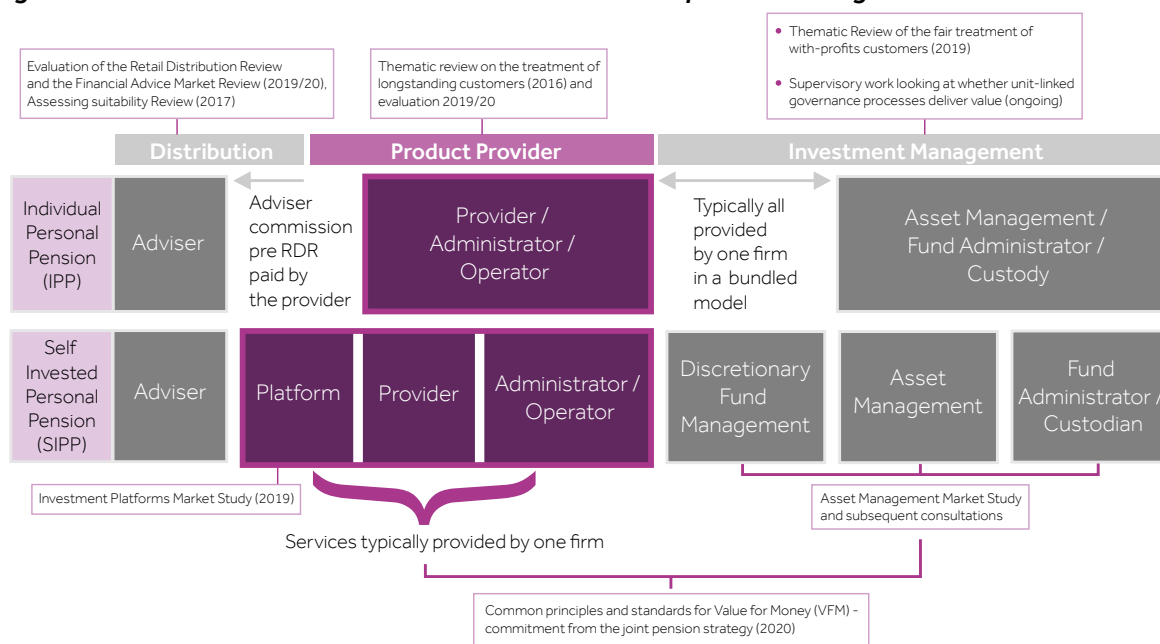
Evaluation of the Retail Distribution Review and the Financial Advice Market Review (2019/20), Assessing suitability Review (2017)

Thematic review on the treatment of longstanding customers (2016) and evaluation 2019/20

• Thematic Review of the fair treatment of with-profits customers (2019)

• Supervisory work looking at whether unit-linked governance processes deliver value (ongoing)

Distribution

Product Provider

Investment Management

Individual Personal Pension (IPP)

Adviser

Adviser commission pre RDR paid by the provider

Provider / Administrator / Operator

Typically all provided by one firm in a bundled model

Asset Management / Fund Administrator / Custody

Self Invested Personal Pension (SIPP)

Adviser

Platform

Provider

Administrator / Operator

Discretionary Fund Management

Asset Management

Fund Administrator / Custodian

Investment Platforms Market Study (2019)

Services typically provided by one firm

Asset Management Market Study and subsequent consultations

Common principles and standards for Value for Money (VFM) - commitment from the joint pension strategy (2020)